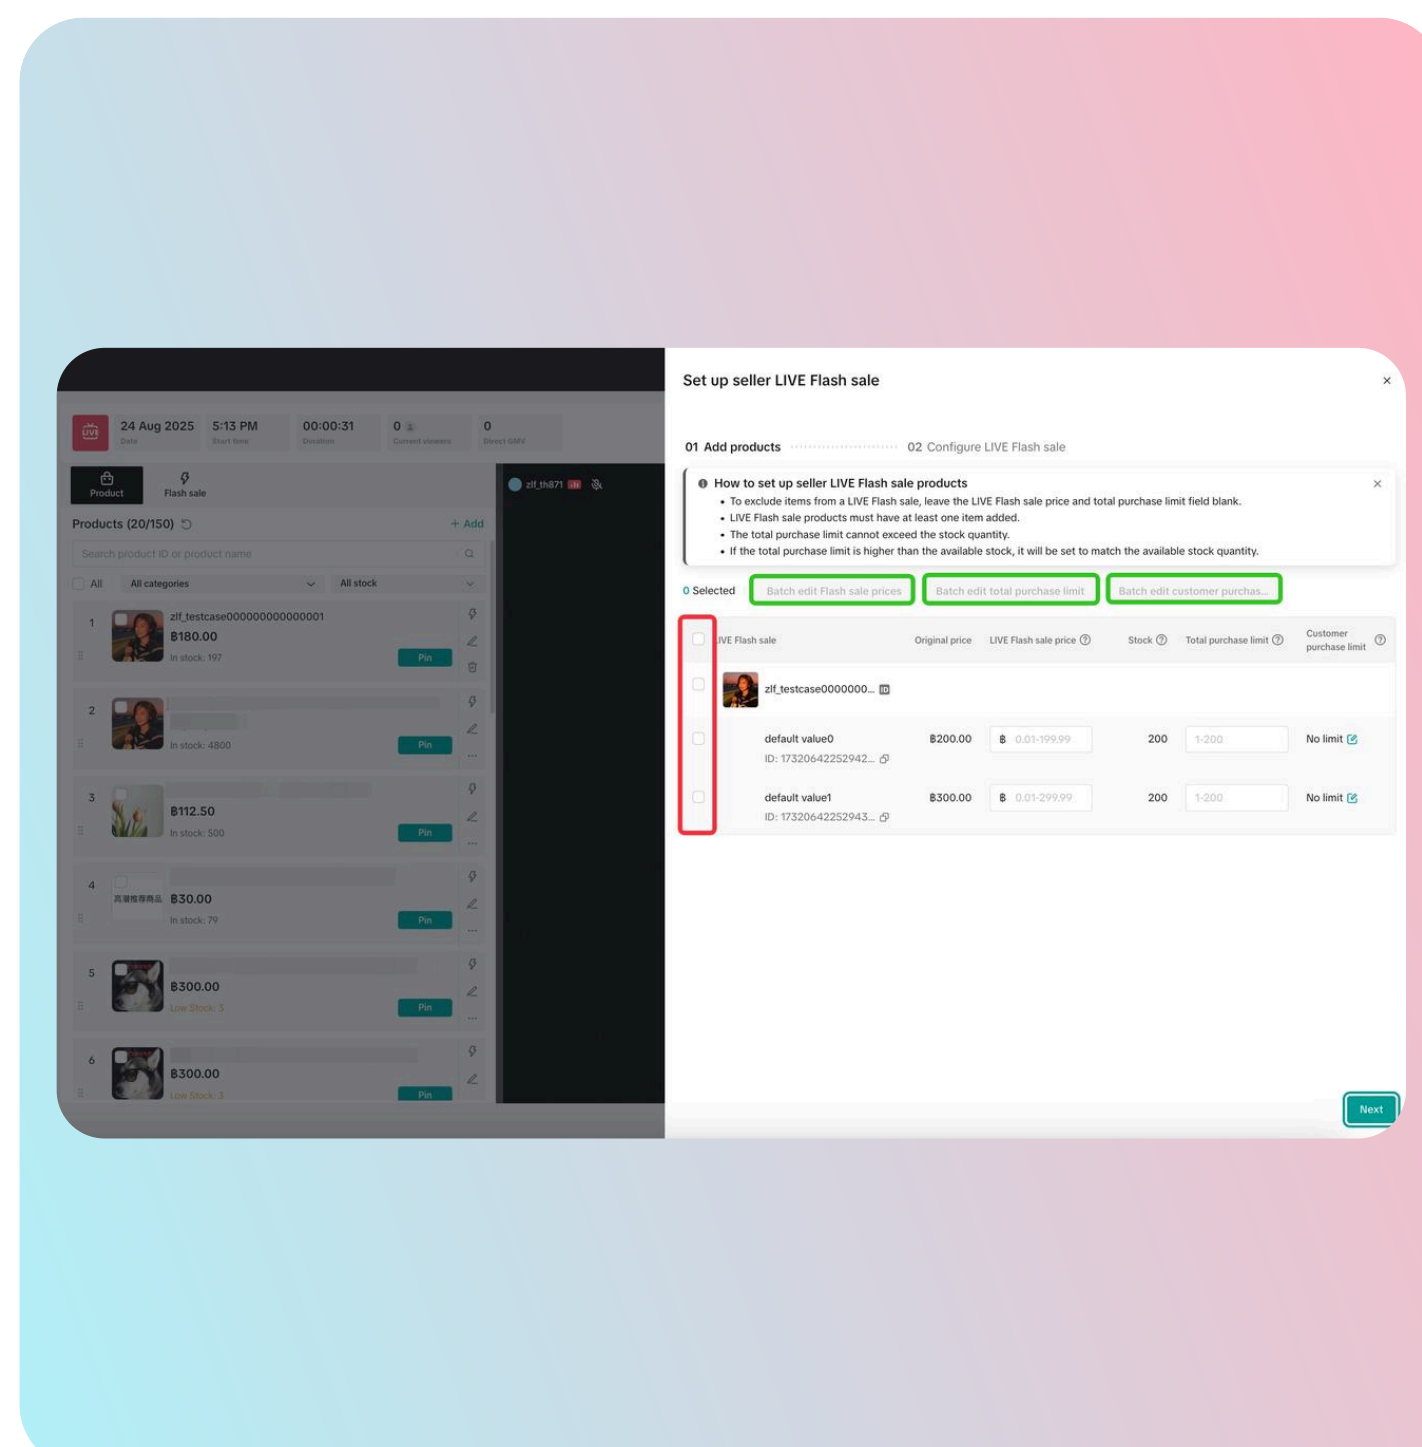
LIVE 24 Aug 2025 Date 5:13 PM Start time 00:00:31 Duration 0 Current viewers 0 Direct GMV

Product Flash sale

Products (20/150)
+ Add

Search product ID or product name

All All categories All stock

1 zlf_testcase000000000000001
฿180.00
In stock: 197
Pin

2
In stock: 4800
Pin

3 ฿112.50
In stock: 500
Pin

4 ฿30.00
In stock: 79
Pin

5 ฿300.00
Low Stock: 3
Pin

6 ฿300.00
Low Stock: 3
Pin

zlf_th871

Set up seller LIVE Flash sale
×

01 Add products 02 Configure LIVE Flash sale

How to set up seller LIVE Flash sale products
• To exclude items from a LIVE Flash sale, leave the LIVE Flash sale price and total purchase limit field blank.
• LIVE Flash sale products must have at least one item added.
• The total purchase limit cannot exceed the stock quantity.
• If the total purchase limit is higher than the available stock, it will be set to match the available stock quantity.

0 Selected Batch edit Flash sale prices Batch edit total purchase limit Batch edit customer purchas...

| LIVE Flash sale | Original price | LIVE Flash sale price | Stock | Total purchase limit | Customer purchase limit |
|---|---|---|---|---|---|
| zlf_testcase0000000... | | | | | |
| default value0 ID: 17320642252942... | ฿200.00 | ฿ 0.01-199.99 | 200 | 1-200 | No limit |
| default value1 ID: 17320642252943... | ฿300.00 | ฿ 0.01-299.99 | 200 | 1-200 | No limit |

Next